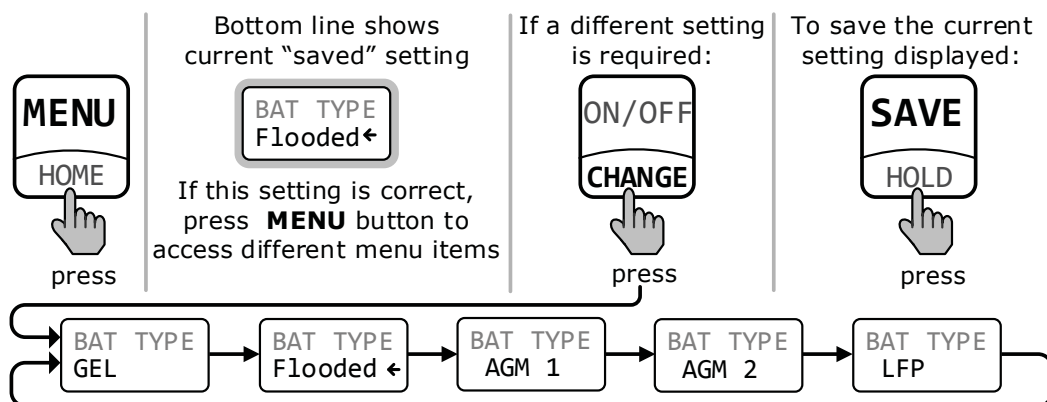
MENU
HOME
press

Bottom line shows current "saved" setting

BAT TYPE
Flooded←

If this setting is correct, press **MENU** button to access different menu items

If a different setting is required:

ON/OFF
CHANGE
press

To save the current setting displayed:

SAVE
HOLD
press

BAT TYPE
GEL

BAT TYPE
Flooded ←

BAT TYPE
AGM 1

BAT TYPE
AGM 2

BAT TYPE
LFP